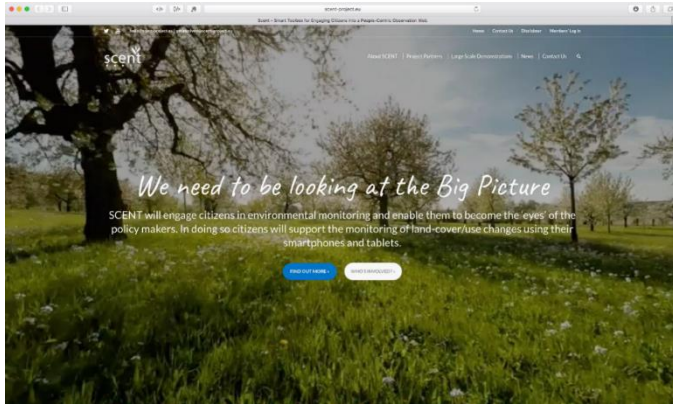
scent-project.eu

Scent – Smart Toolbox for Engaging Citizens into a People-Centric Observation Web

Home | Contact Us | Disclaimer | Members' Log in

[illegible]

scent

About SCENT | Project Partners | Large Scale Demonstration | News | Contact Us

We need to be looking at the Big Picture

SCENT will engage citizens in environmental monitoring and enable them to become the 'eyes' of the policy makers. In doing so citizens will support the monitoring of land-cover/use changes using their smartphones and tablets.

FIND OUT MORE »

WHO'S INVOLVED? »